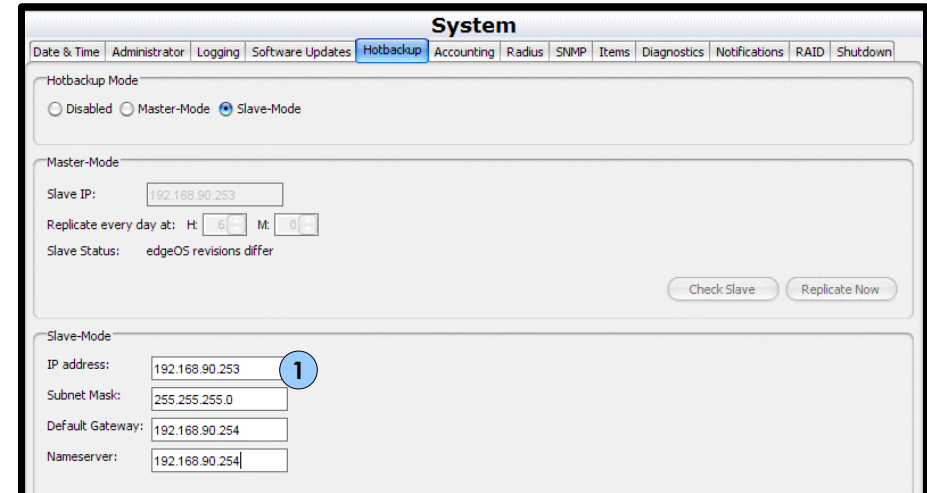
System

Date & Time | Administrator | Logging | Software Updates | Hotbackup | Accounting | Radius | SNMP | Items | Diagnostics | Notifications | RAID | Shutdown

Hotbackup Mode

Disabled Master-Mode Slave-Mode

Master-Mode

Slave IP: 192.168.90.253

Replicate every day at: H: 6 M: 0

Slave Status: edgeOS revisions differ

Check Slave Replicate Now

Slave-Mode

IP address: 192.168.90.253

1

Subnet Mask: 255.255.255.0

Default Gateway: 192.168.90.254

Nameserver: 192.168.90.254